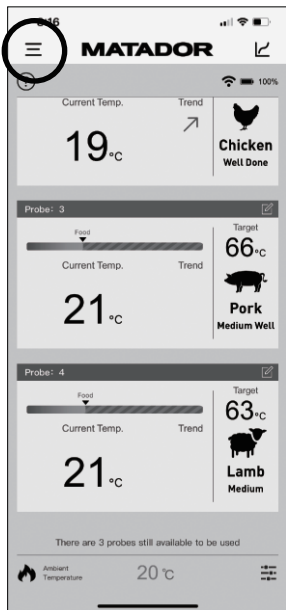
MATADOR

100%

Current Temp.
Trend
19.c
Chicken
Well Done

Probe: 3
Food
Target
66.c
Current Temp.
Trend
21.c
Pork
Medium Well

Probe: 4
Food
Target
63.c
Current Temp.
Trend
21.c
Lamb
Medium

There are 3 probes still available to be used

Ambient Temperature
20℃